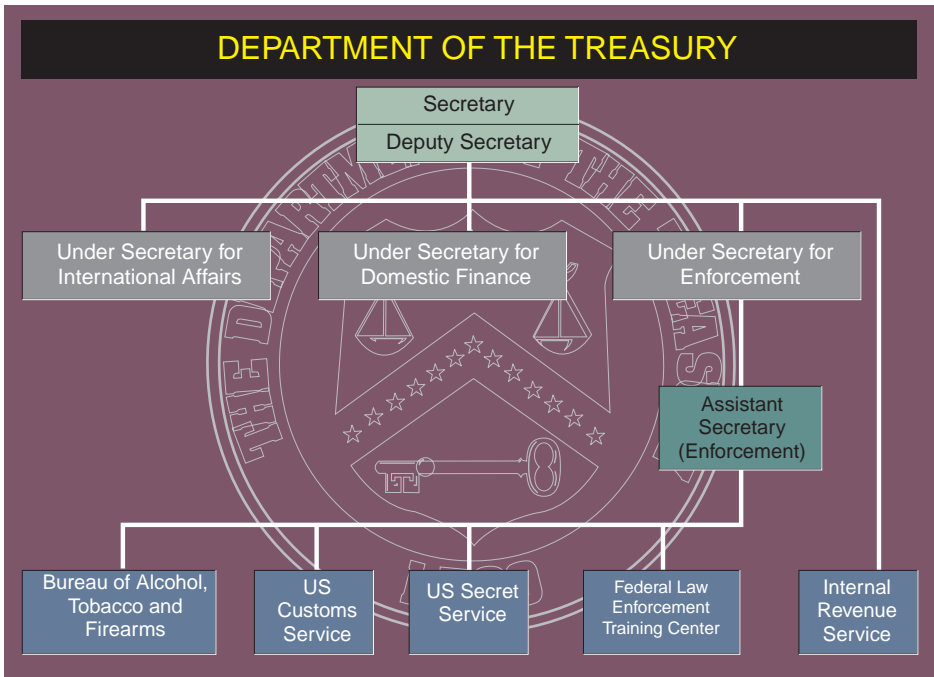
DEPARTMENT OF THE TREASURY

Secretary

Deputy Secretary

Under Secretary for International Affairs

Under Secretary for Domestic Finance

Under Secretary for Enforcement

Assistant Secretary (Enforcement)

Bureau of Alcohol, Tobacco and Firearms

US Customs Service

US Secret Service

Federal Law Enforcement Training Center

Internal Revenue Service